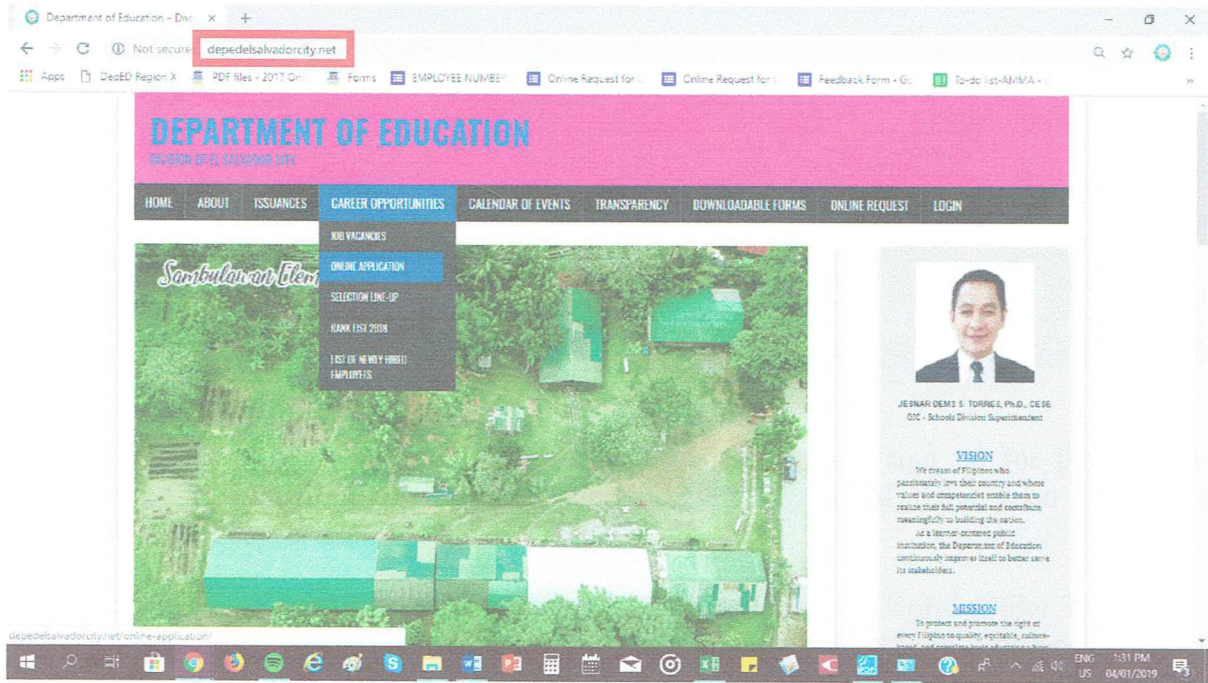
Department of Education - Div ×

Not secure | depedelsalvadorcity.net

Apps DepED Region X PDF files - 2017 On Forms EMPLOYEE NUMBER Online Request for Online Request for Feedback Form - Go To-do list-AMMA

DEPARTMENT OF EDUCATION
DIVISION OF EL SALVADOR CITY

HOME ABOUT ISSUANCES CAREER OPPORTUNITIES CALENDAR OF EVENTS TRANSPARENCY DOWNLOADABLE FORMS ONLINE REQUEST LOGIN

JOB VACANCIES
ONLINE APPLICATION
SELECTION LINE-UP
RANK LIST 2018
LIST OF NEWLY HIRED EMPLOYEES

Sambulawan Elem

JESNAR DEMS S. TORRES, Ph.D., CESE
OIC - Schools Division Superintendent

VISION
We dream of Filipinos who passionately love their country and whose values and competencies enable them to realize their full potential and contribute meaningfully to building the nation.
As a learner-centered public institution, the Department of Education continuously improves itself to better serve its stakeholders.

MISSION
To protect and promote the right of every Filipino to quality, equitable, culture-based, and complete basic education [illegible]

depedelsalvadorcity.net/online-application/

ENG US 1:31 PM 04/01/2019